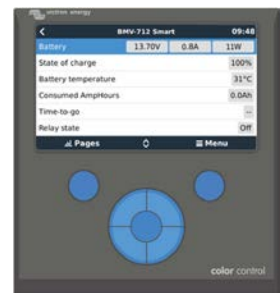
victron energy

<

BMV-712 Smart

09:48

| Battery | 13.70V | 0.8A | 11W |
|---|---|---|---|
| State of charge | | | 100% |
| Battery temperature | | | 31°C |
| Consumed AmpHours | | | 0.0Ah |
| Time-to-go | | | -- |
| Relay state | | | Off |

Pages

Menu

color control